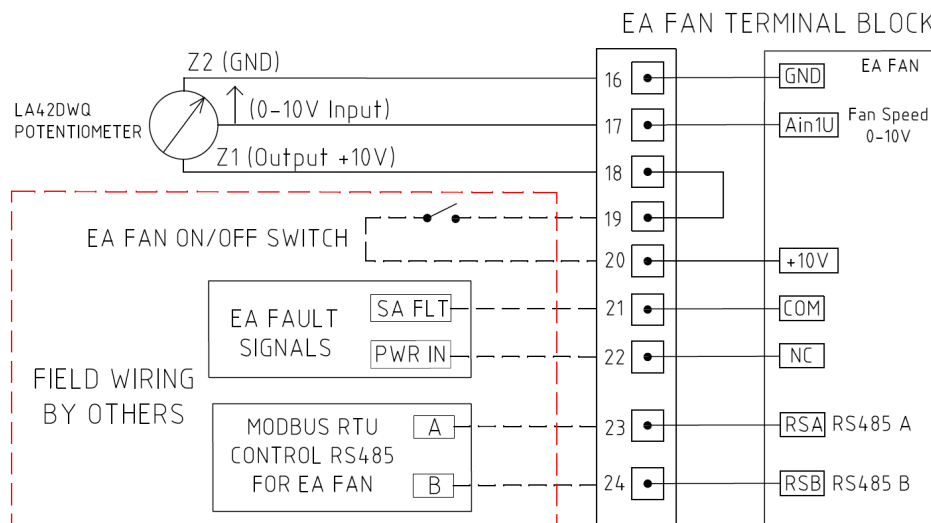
EA FAN TERMINAL BLOCK

EA FAN

LA42DWQ POTENTIOMETER

Z2 (GND)

(0-10V Input)

Z1 (Output +10V)

16

17

18

19

20

21

22

23

24

GND

Ain1U

Fan Speed 0-10V

+10V

COM

NC

RSA RS485 A

RSB RS485 B

EA FAN ON/OFF SWITCH

EA FAULT SIGNALS

SA FLT

PWR IN

FIELD WIRING BY OTHERS

MODBUS RTU CONTROL RS485 FOR EA FAN

A

B